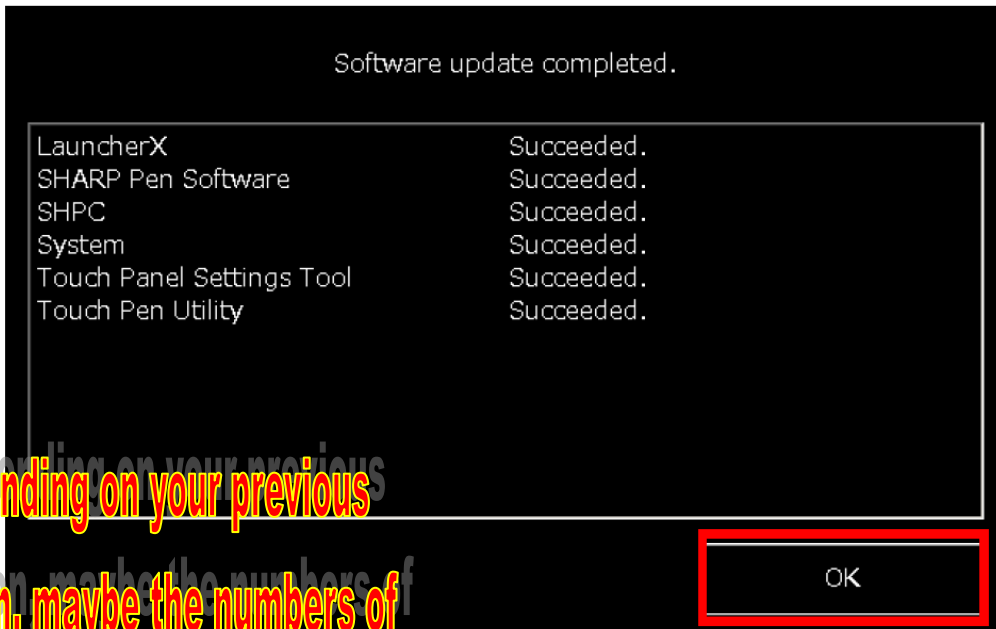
Software update completed.

| | |
|---|---|
| LauncherX | Succeeded. |
| SHARP Pen Software | Succeeded. |
| SHPC | Succeeded. |
| System | Succeeded. |
| Touch Panel Settings Tool | Succeeded. |
| Touch Pen Utility | Succeeded. |

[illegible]nding on your previous

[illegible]n, maybe the numbers of

OK